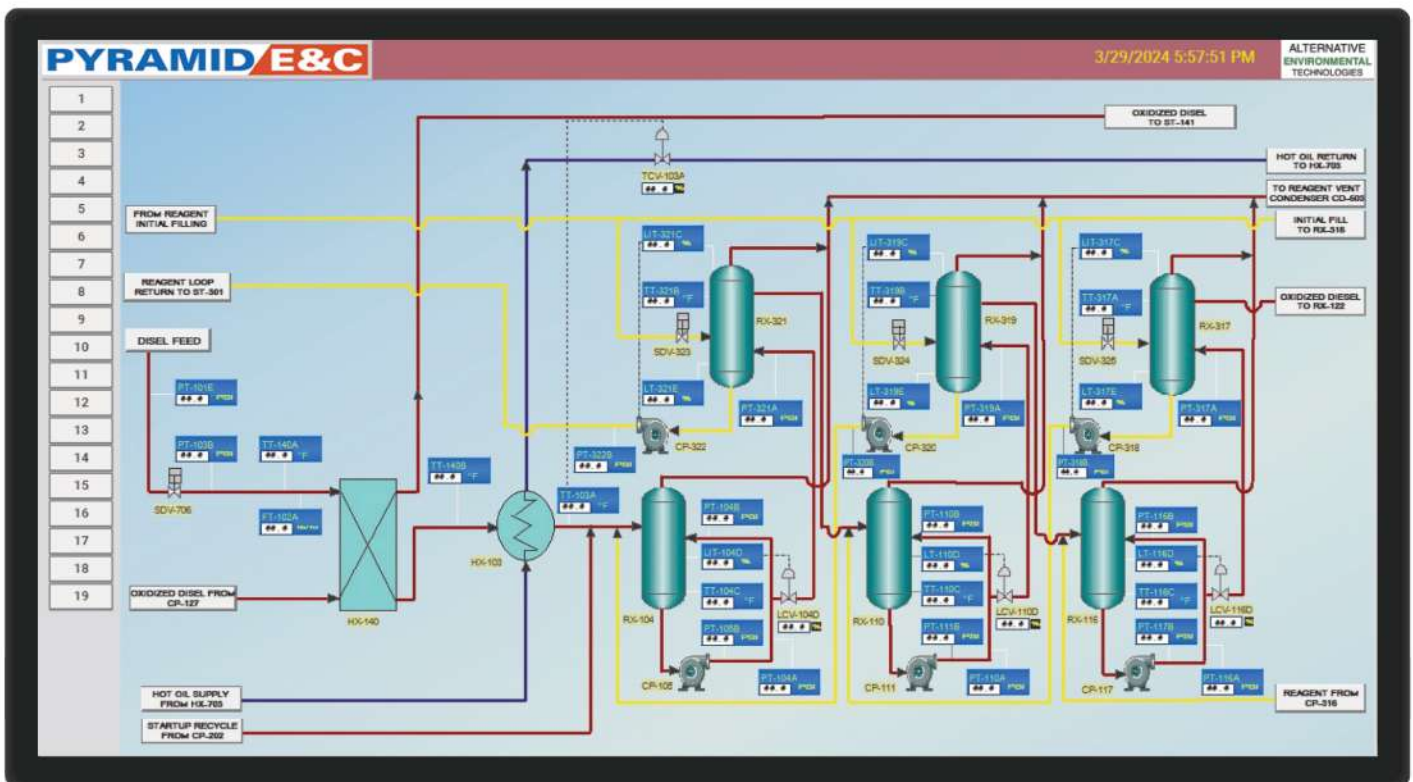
PYRAMID E&C

3/29/2024 5:57:51 PM

ALTERNATIVE ENVIRONMENTAL TECHNOLOGIES

1
2
3
4
5
6
7
8
9
10
11
12
13
14
15
16
17
18
19

OXIDIZED DISEL TO ST-141

HOT OIL RETURN TO HX-703

TO REAGENT VENT CONDENSER CD-603

INITIAL FILL TO RX-316

OXIDIZED DIESEL TO RX-122

FROM REAGENT INITIAL FILLING

REAGENT LOOP RETURN TO ST-301

DISEL FEED

TCV-103A
##.# %

LIT-321C
##.# %

TT-321B
##.# °F

RX-321

SDV-323

LT-321E
##.# %

PT-321A
##.# PSI

CP-322

PT-322B
##.# PSI

LIT-319C
##.# %

TT-319B
##.# °F

RX-319

SDV-324

LT-319E
##.# %

PT-319A
##.# PSI

CP-320

PT-320B
##.# PSI

LIT-317C
##.# %

TT-317A
##.# °F

RX-317

SDV-325

LT-317E
##.# %

PT-317A
##.# PSI

CP-318

PT-318B
##.# PSI

PT-101E
##.# PSI

PT-103B
##.# PSI

TT-140A
##.# °F

SDV-706

PT-102A
##.# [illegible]

TT-140B
##.# °F

TT-103A
##.# °F

HX-103

HX-140

OXIDIZED DISEL FROM CP-127

PT-104B
##.# PSI

LIT-104D
##.# %

TT-104C
##.# °F

LCV-104D
##.# %

PT-105B
##.# PSI

RX-104

CP-105

PT-104A
##.# PSI

PT-110B
##.# PSI

LT-110D
##.# %

TT-110C
##.# °F

LCV-110D
##.# %

PT-111B
##.# PSI

RX-110

CP-111

PT-110A
##.# PSI

PT-116B
##.# PSI

LT-116D
##.# %

TT-116C
##.# °F

LCV-116D
##.# %

PT-117B
##.# PSI

RX-116

CP-117

PT-116A
##.# PSI

HOT OIL SUPPLY FROM HX-703

STARTUP RECYCLE FROM CP-202

REAGENT FROM CP-316